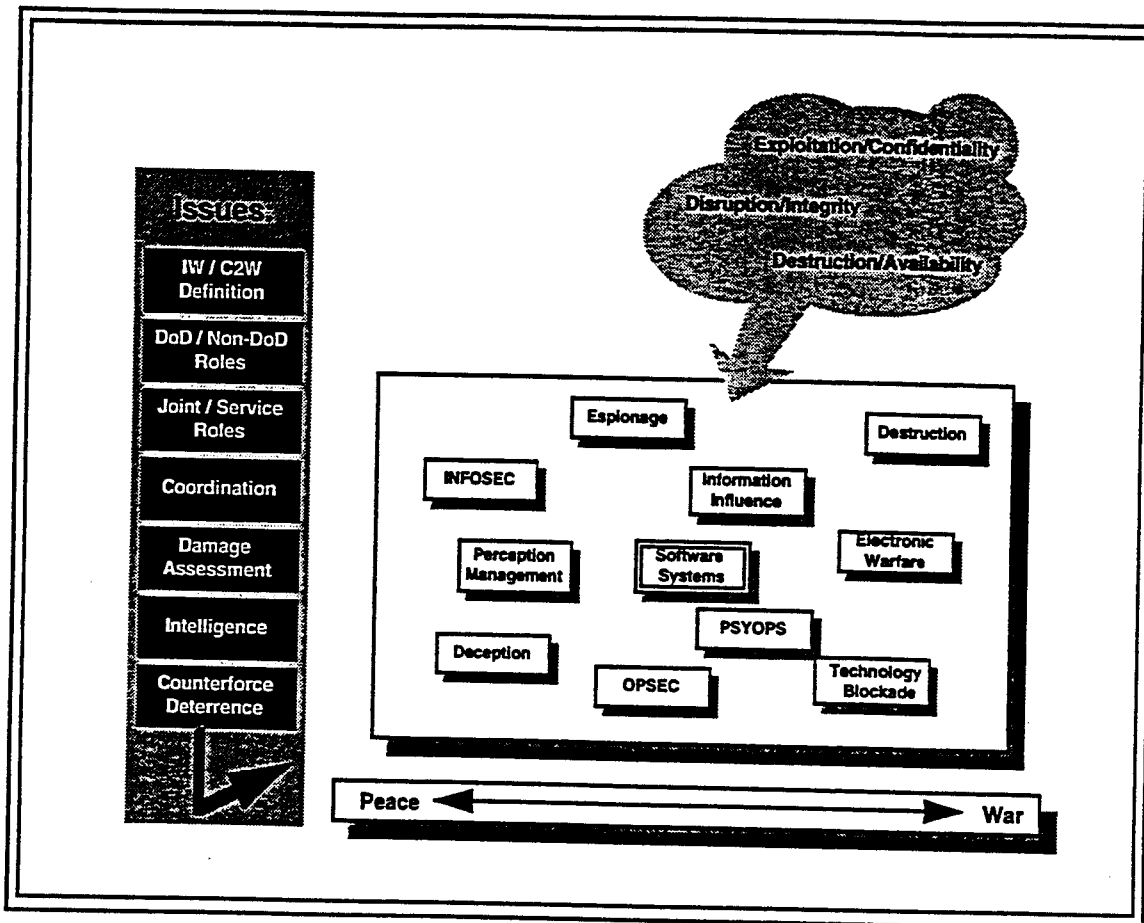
Issues:

IW / C2W Definition

DoD / Non-DoD Roles

Joint / Service Roles

Coordination

Damage Assessment

Intelligence

Counterforce Deterrence

Exploitation/Confidentiality

Disruption/Integrity

Destruction/Availability

Espionage

Destruction

INFOSEC

Information Influence

Perception Management

Software Systems

Electronic Warfare

PSYOPS

Deception

OPSEC

Technology Blockade

Peace

War